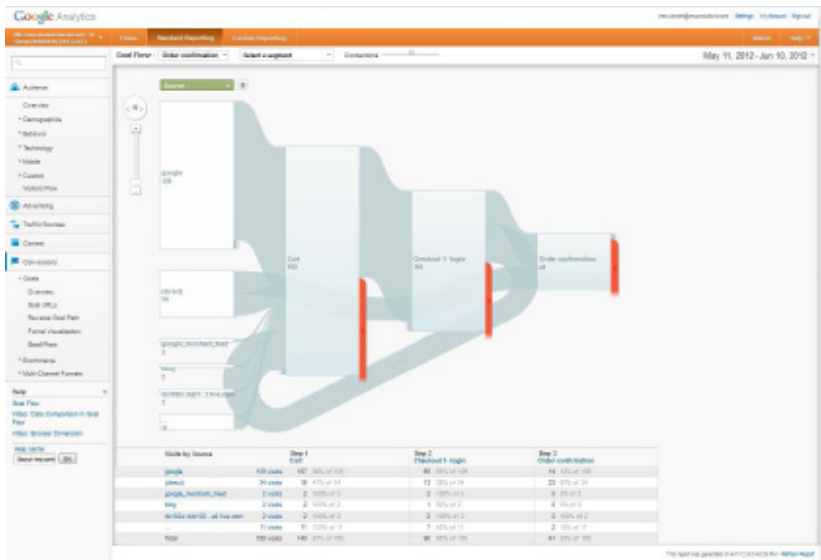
Google Analytics

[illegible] Settings My Account Sign out

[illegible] Home Standard Reporting Custom Reporting Admin Help

Goal Flow: Order confirmation Select a segment Connections

May 11, 2012 - Jun 10, 2012

Audience
Overview
Demographics
Behavior
Technology
Mobile
Custom
Visitors Flow
Advertising
Traffic Sources
Content
Conversions
Goals
Overview
Goal URLs
Reverse Goal Path
Funnel Visualization
Goal Flow
Ecommerce
Multi-Channel Funnels

Help
Goal Flow
Video: Data Comparison in Goal Flow
Video: Browser Dimension
Help center
Search help center Go

Source

google
108

(direct)
34

google_froogle_feed
2

bing
2

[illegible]
1

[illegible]

Cart
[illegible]

Checkout 1: login
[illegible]

Order confirmation
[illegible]

| Visits by Source | | Step 1 Cart | Step 2 Checkout 1: login | Step 3 Order confirmation |
|---|---|---|---|---|
| google | 108 visits | 107 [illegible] | 60 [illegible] | 14 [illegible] |
| (direct) | 34 visits | 16 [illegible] | 13 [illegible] | 23 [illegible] |
| google_froogle_feed | 2 visits | 2 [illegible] | 2 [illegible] | 0 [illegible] |
| bing | 2 visits | 2 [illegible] | 1 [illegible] | 0 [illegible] |
| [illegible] | 2 visits | 2 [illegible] | 2 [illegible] | 2 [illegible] |
| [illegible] | 11 visits | 11 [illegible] | 7 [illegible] | 2 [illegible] |
| Total | 155 visits | 140 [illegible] | 90 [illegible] | 41 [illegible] |

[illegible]